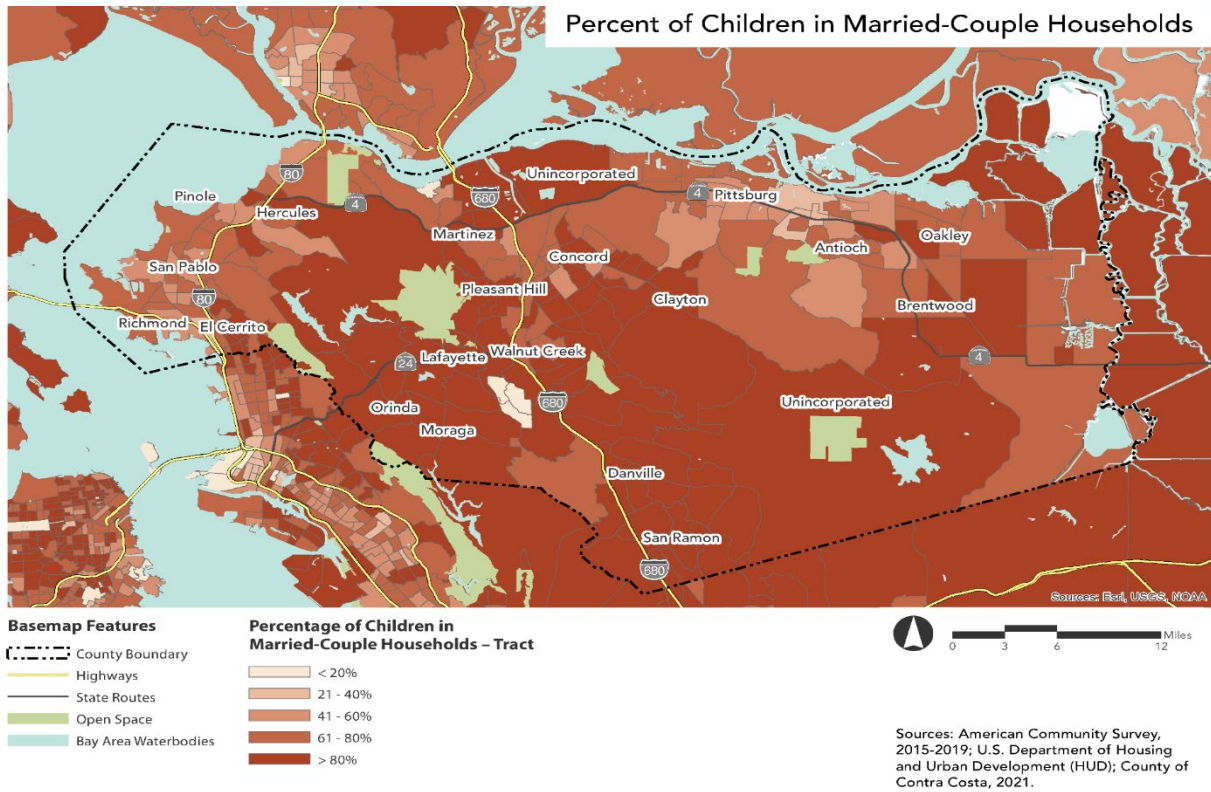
Percent of Children in Married-Couple Households

80
4
680
4
Unincorporated
Pittsburg
Pinole
Hercules
Martinez
Antioch
Oakley
Concord
San Pablo
Pleasant Hill
80
Clayton
Brentwood
Richmond
El Cerrito
24
Lafayette
Walnut Creek
4
Orinda
680
Unincorporated
Moraga
Danville
San Ramon
680

Sources: Esri, USGS, NOAA

Basemap Features
County Boundary
Highways
State Routes
Open Space
Bay Area Waterbodies

Percentage of Children in Married-Couple Households – Tract
< 20%
21 - 40%
41 - 60%
61 - 80%
> 80%

Miles
0 3 6 12

Sources: American Community Survey, 2015-2019; U.S. Department of Housing and Urban Development (HUD); County of Contra Costa, 2021.